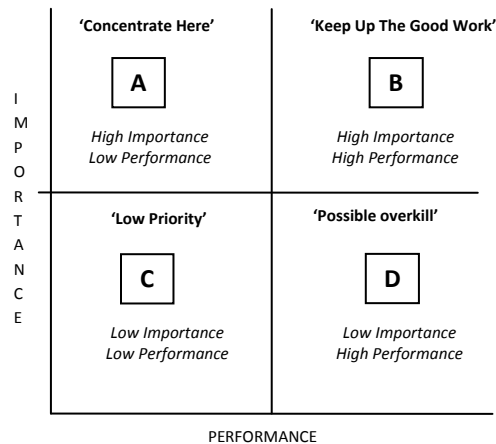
IMPORTANCE

'Concentrate Here'

A

High Importance
Low Performance

'Keep Up The Good Work'

B

High Importance
High Performance

'Low Priority'

C

Low Importance
Low Performance

'Possible overkill'

D

Low Importance
High Performance

PERFORMANCE